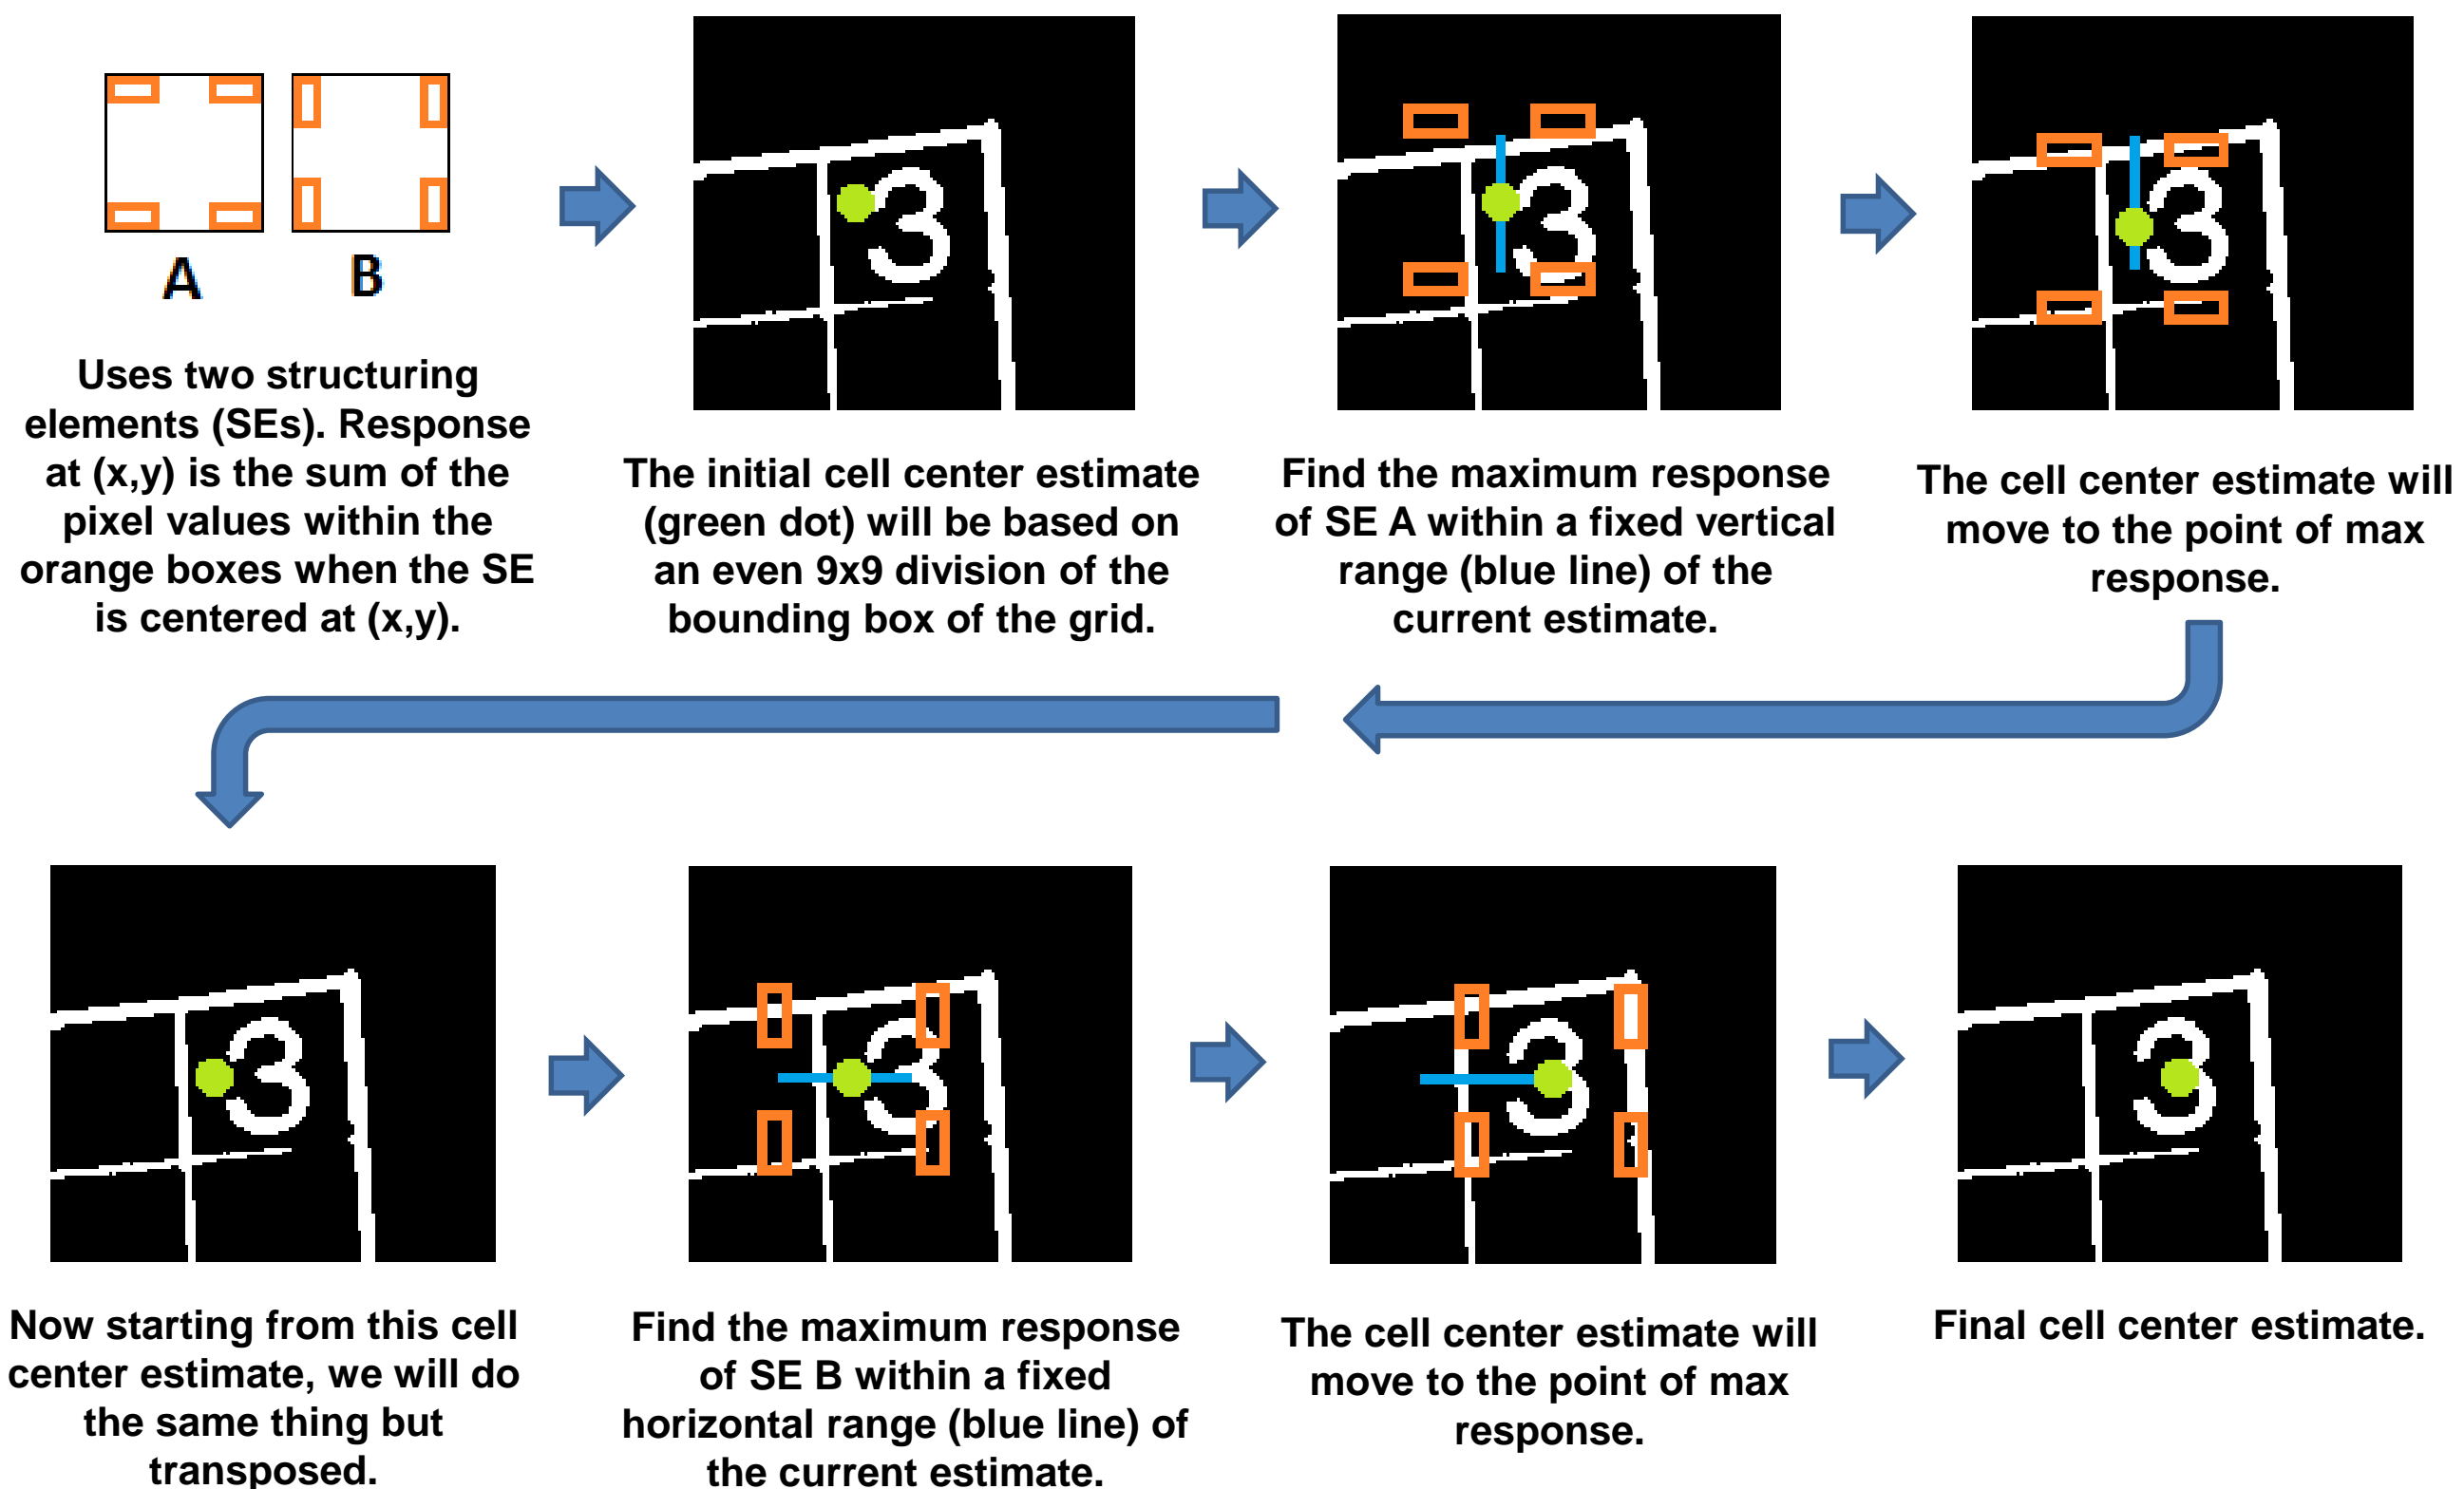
A B

Uses two structuring elements (SEs). Response at (x,y) is the sum of the pixel values within the orange boxes when the SE is centered at (x,y).

3

The initial cell center estimate (green dot) will be based on an even 9x9 division of the bounding box of the grid.

3

Find the maximum response of SE A within a fixed vertical range (blue line) of the current estimate.

3

The cell center estimate will move to the point of max response.

3

Now starting from this cell center estimate, we will do the same thing but transposed.

3

Find the maximum response of SE B within a fixed horizontal range (blue line) of the current estimate.

3

The cell center estimate will move to the point of max response.

3

Final cell center estimate.